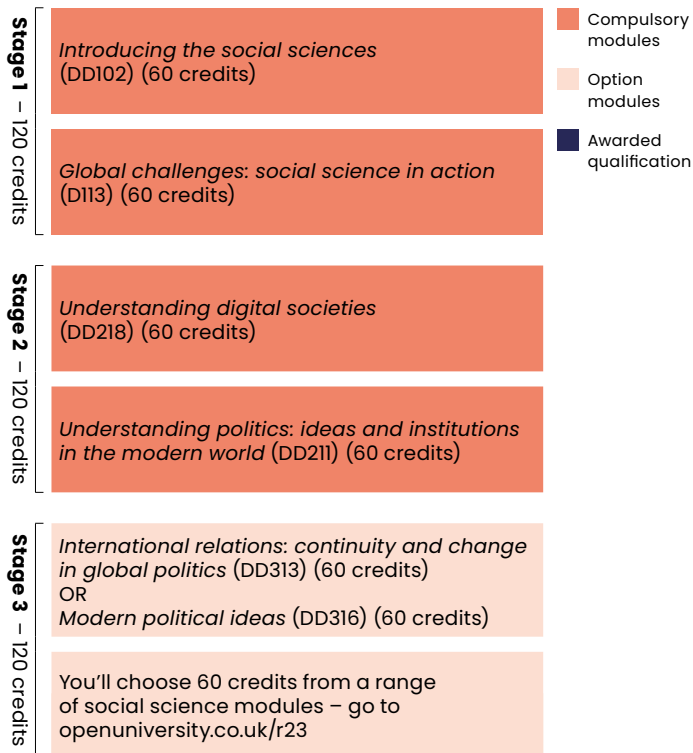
Stage 1 – 120 credits

*Introducing the social sciences* (DD102) (60 credits)

*Global challenges: social science in action* (D113) (60 credits)

Stage 2 – 120 credits

*Understanding digital societies* (DD218) (60 credits)

*Understanding politics: ideas and institutions in the modern world* (DD211) (60 credits)

Stage 3 – 120 credits

*International relations: continuity and change in global politics* (DD313) (60 credits)
OR
*Modern political ideas* (DD316) (60 credits)

You'll choose 60 credits from a range of social science modules – go to openuniversity.co.uk/r23

Compulsory modules

Option modules

Awarded qualification